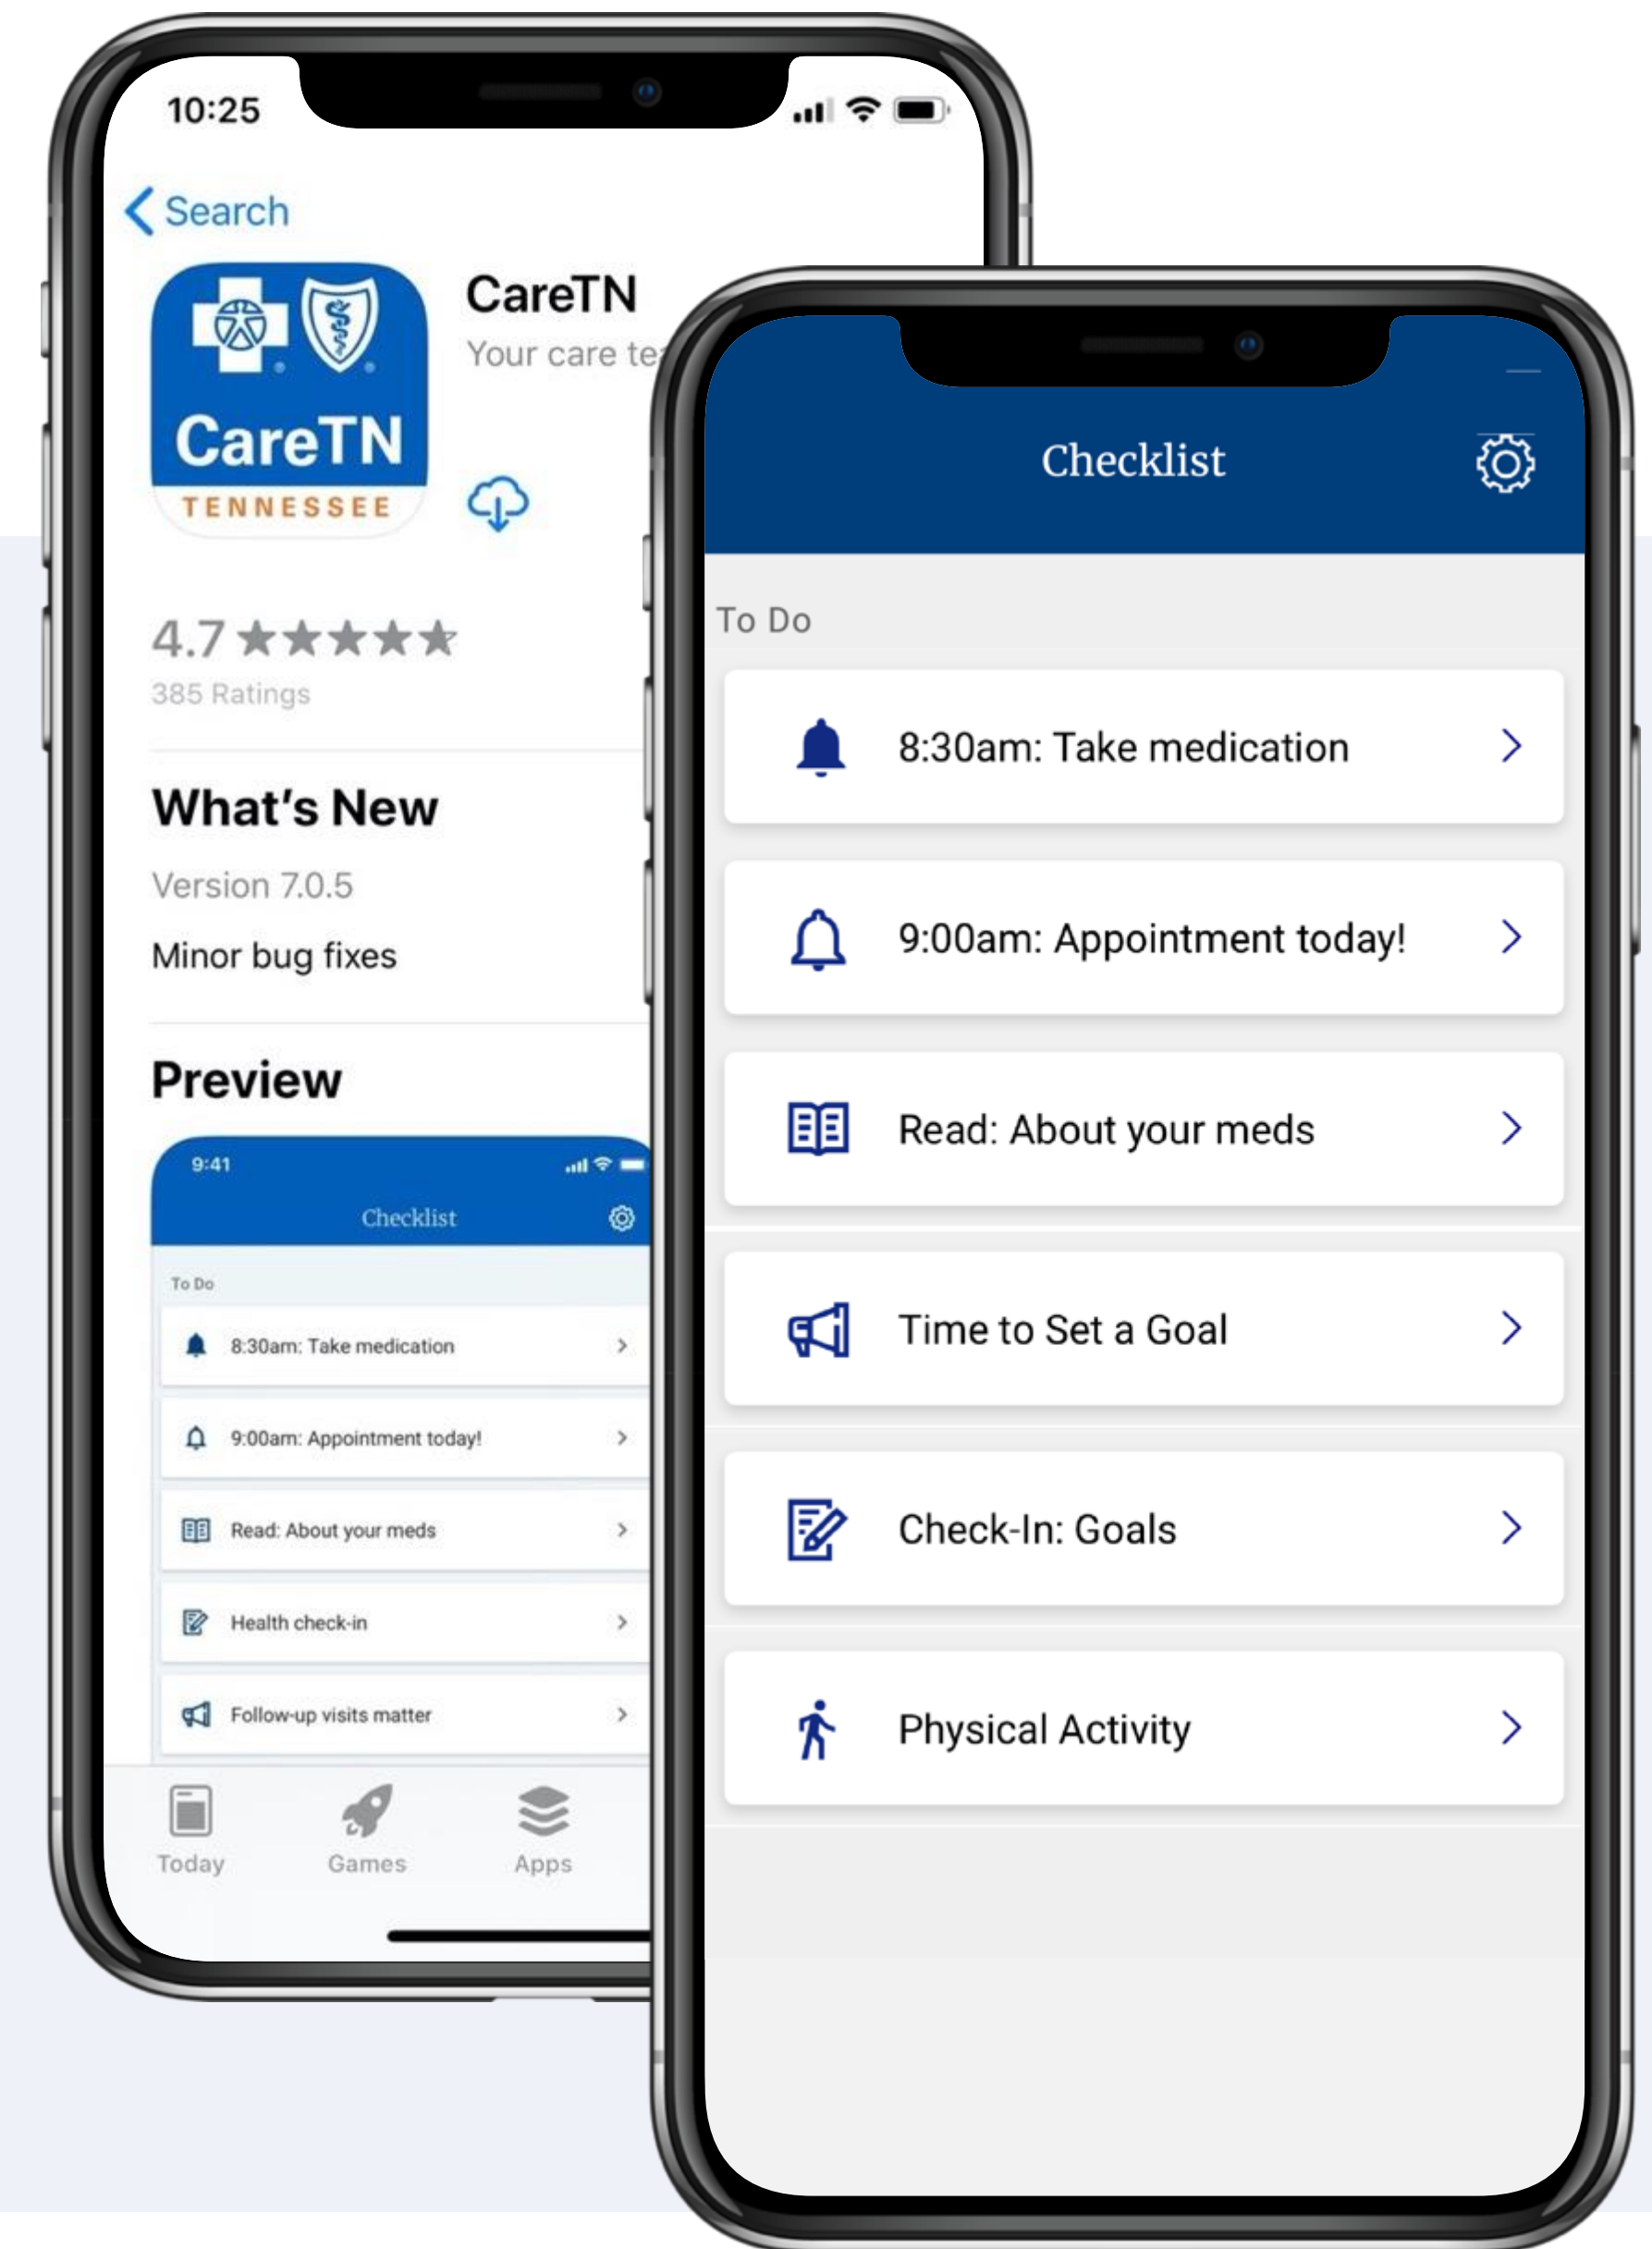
10:25

Search

CareTN
TENNESSEE

CareTN
Your care te

4.7 ★★★★★
385 Ratings

What's New

Version 7.0.5

Minor bug fixes

Preview

9:41

Checklist

To Do

8:30am: Take medication

9:00am: Appointment today!

Read: About your meds

Health check-in

Follow-up visits matter

Today Games Apps

Checklist

To Do

8:30am: Take medication

9:00am: Appointment today!

Read: About your meds

Time to Set a Goal

Check-In: Goals

Physical Activity